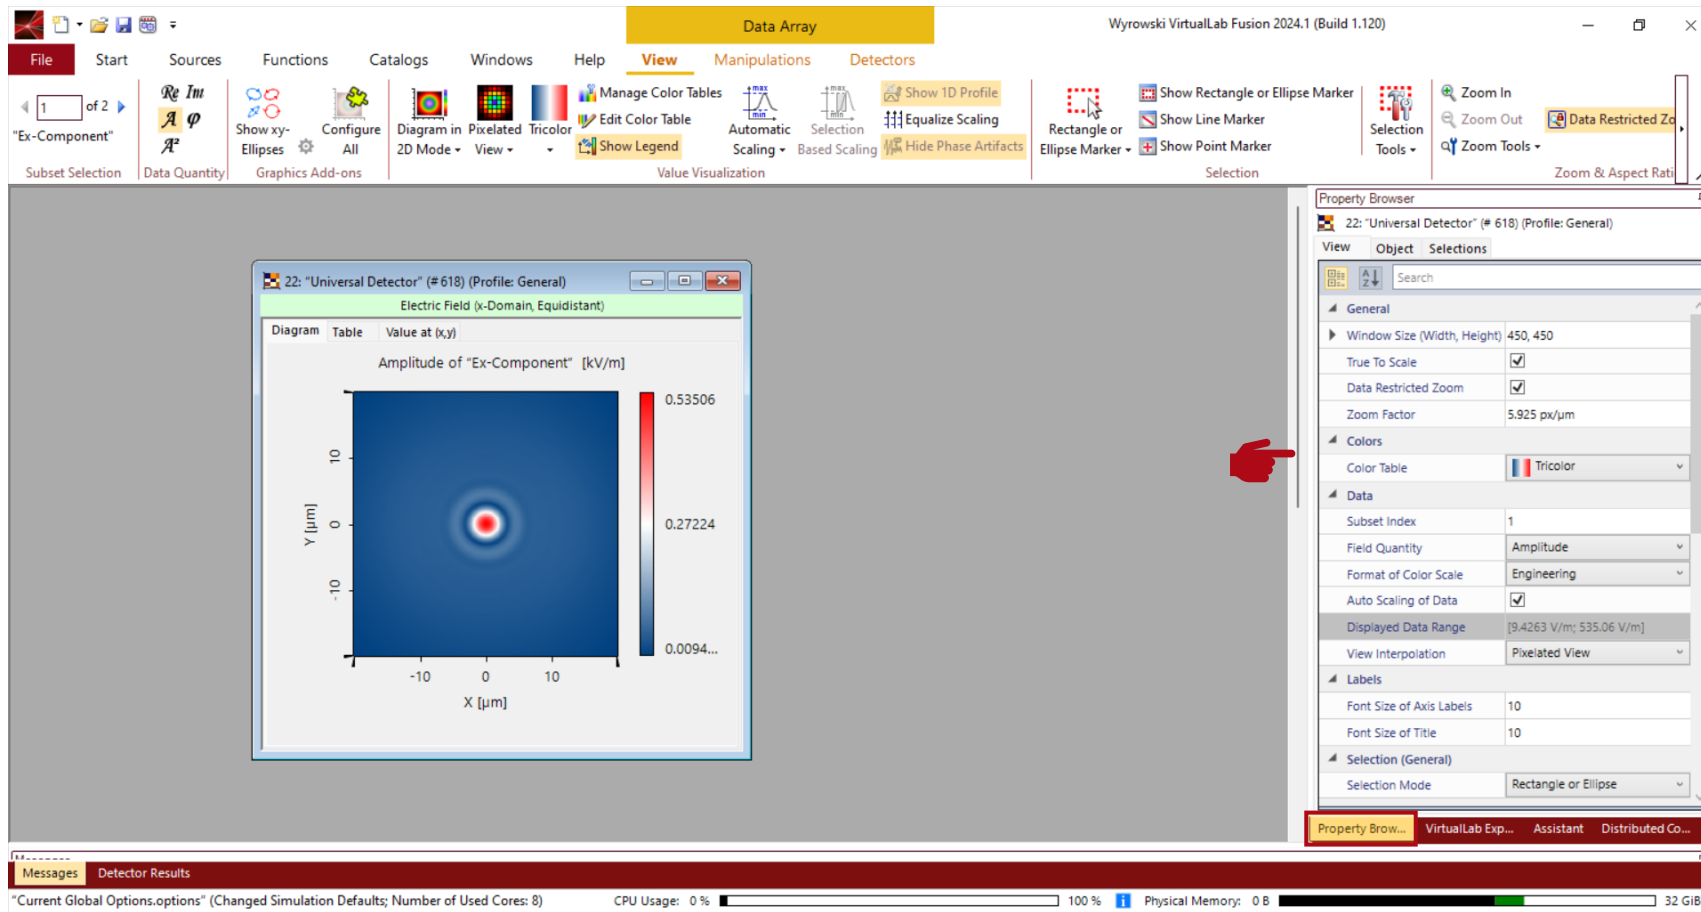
Data Array

Wyrowski VirtualLab Fusion 2024.1 (Build 1.120)

File Start Sources Functions Catalogs Windows Help View Manipulations Detectors

1 of 2
"Ex-Component"
Subset Selection

Re Im
A φ
A²
Data Quantity

Show xy-Ellipses
Configure All
Graphics Add-ons

Diagram in 2D Mode
Pixelated View
Tricolor
Manage Color Tables
Edit Color Table
Show Legend
Automatic Scaling
Selection Based Scaling
Show 1D Profile
Equalize Scaling
Hide Phase Artifacts
Value Visualization

Rectangle or Ellipse Marker
Show Rectangle or Ellipse Marker
Show Line Marker
Show Point Marker
Selection

Selection Tools

Zoom In
Zoom Out
Zoom Tools
Data Restricted Zo
Zoom & Aspect Rati

22: "Universal Detector" (#618) (Profile: General)
Electric Field (x-Domain, Equidistant)
Diagram Table Value at (x,y)

Amplitude of "Ex-Component" [kV/m]

0.53506
0.27224
0.0094...

Y [µm]
10
0
-10

-10 0 10
X [µm]

Property Browser
22: "Universal Detector" (# 618) (Profile: General)
View Object Selections
Search

| General | |
|---|---|
| Window Size (Width, Height) | 450, 450 |
| True To Scale | ☑ |
| Data Restricted Zoom | ☑ |
| Zoom Factor | 5.925 px/µm |
| Colors | |
| Color Table | Tricolor |
| Data | |
| Subset Index | 1 |
| Field Quantity | Amplitude |
| Format of Color Scale | Engineering |
| Auto Scaling of Data | ☑ |
| Displayed Data Range | [9.4263 V/m; 535.06 V/m] |
| View Interpolation | Pixelated View |
| Labels | |
| Font Size of Axis Labels | 10 |
| Font Size of Title | 10 |
| Selection (General) | |
| Selection Mode | Rectangle or Ellipse |

Property Brow... VirtualLab Exp... Assistant Distributed Co...

Messages
Messages Detector Results

"Current Global Options.options" (Changed Simulation Defaults; Number of Used Cores: 8) CPU Usage: 0 % 100 % Physical Memory: 0 B 32 GiB